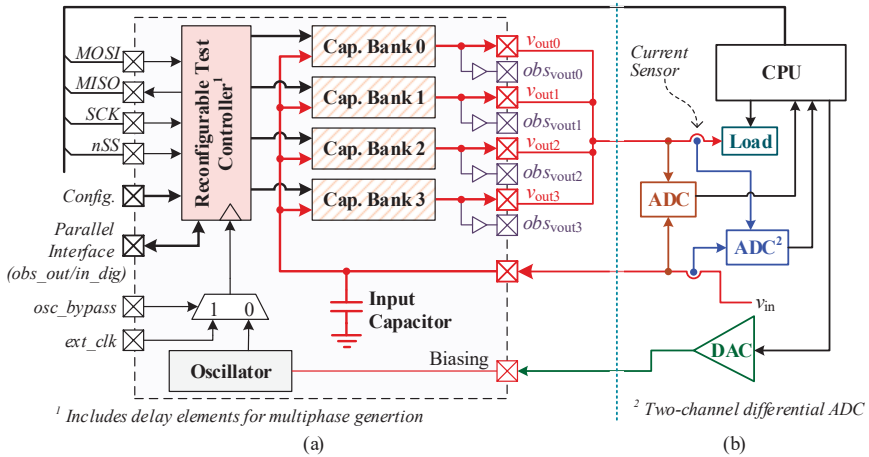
MOSI
MISO
SCK
nSS
Config.
Parallel Interface (obs_out/in_dig)
osc_bypass
ext_clk
Reconfigurable Test Controller$^1$
Cap. Bank 0
Cap. Bank 1
Cap. Bank 2
Cap. Bank 3
$v_{out0}$
$obs_{vout0}$
$v_{out1}$
$obs_{vout1}$
$v_{out2}$
$obs_{vout2}$
$v_{out3}$
$obs_{vout3}$
1 0
Oscillator
Input Capacitor
Biasing
$^1$ Includes delay elements for multiphase genertion
(a)
Current Sensor
CPU
Load
ADC
ADC$^2$
$v_{in}$
DAC
$^2$ Two-channel differential ADC
(b)